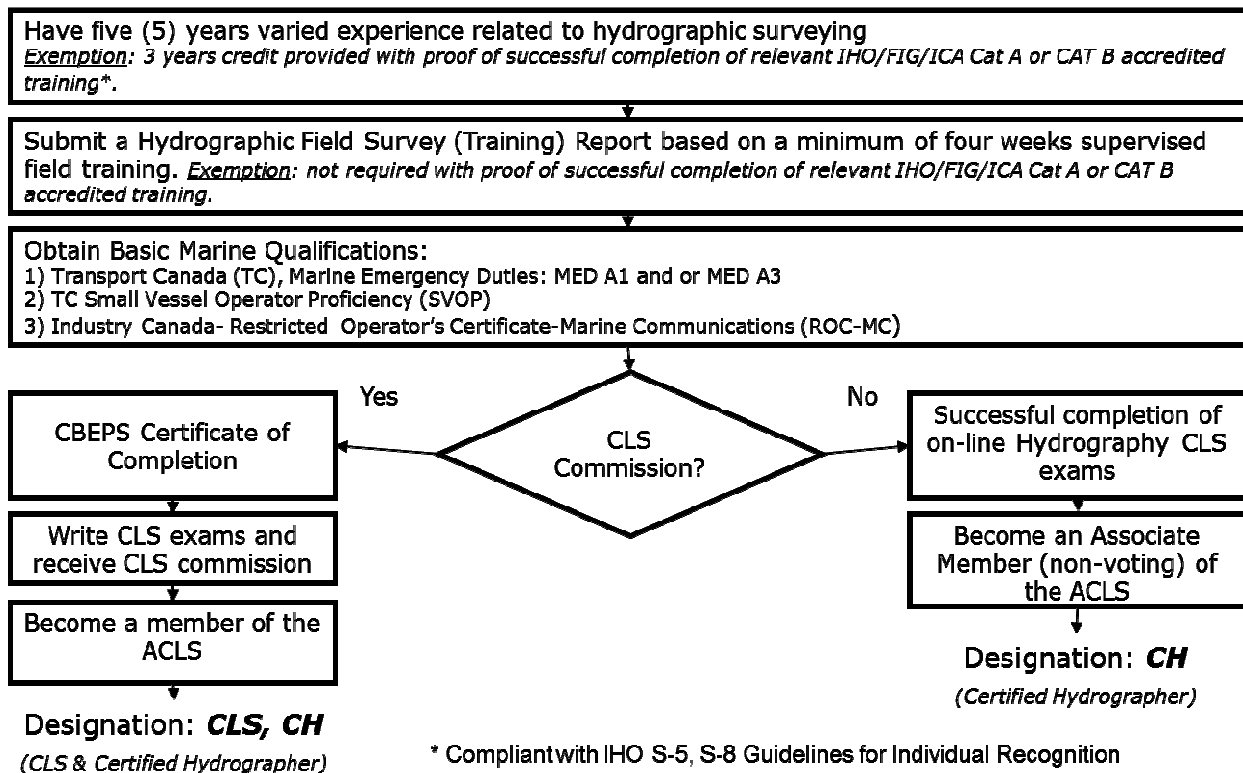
Have five (5) years varied experience related to hydrographic surveying
Exemption: 3 years credit provided with proof of successful completion of relevant IHO/FIG/ICA Cat A or CAT B accredited training*.

Submit a Hydrographic Field Survey (Training) Report based on a minimum of four weeks supervised field training. Exemption: not required with proof of successful completion of relevant IHO/FIG/ICA Cat A or CAT B accredited training.

Obtain Basic Marine Qualifications:
1) Transport Canada (TC), Marine Emergency Duties: MED A1 and or MED A3
2) TC Small Vessel Operator Proficiency (SVOP)
3) Industry Canada- Restricted Operator's Certificate-Marine Communications (ROC-MC)

CLS Commission?

Yes

No

CBEPS Certificate of Completion

Write CLS exams and receive CLS commission

Become a member of the ACLS

Designation: CLS, CH

(CLS & Certified Hydrographer)

Successful completion of on-line Hydrography CLS exams

Become an Associate Member (non-voting) of the ACLS

Designation: CH

(Certified Hydrographer)

* Compliant with IHO S-5, S-8 Guidelines for Individual Recognition